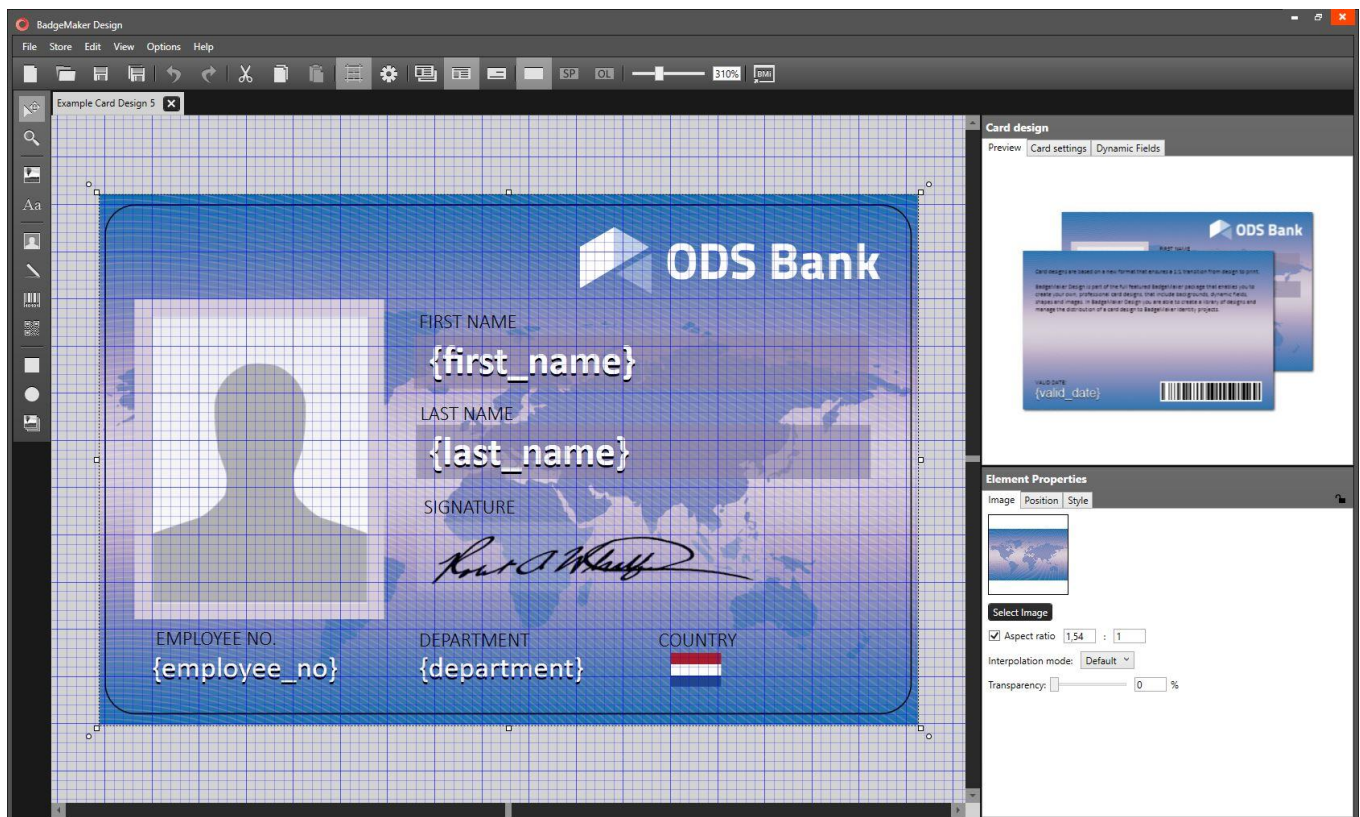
BadgeMaker Design

File Store Edit View Options Help

SP OL 310% BMI

Example Card Design 5

Aa

ODS Bank

FIRST NAME
{first_name}

LAST NAME
{last_name}

SIGNATURE

EMPLOYEE NO.
{employee_no}

DEPARTMENT
{department}

COUNTRY

Card design

Preview Card settings Dynamic Fields

ODS Bank

FIRST NAME

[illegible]

VALID DATE:
{valid_date}

Element Properties

Image Position Style

Select Image

Aspect ratio 1,54 : 1

Interpolation mode: Default

Transparency: 0 %